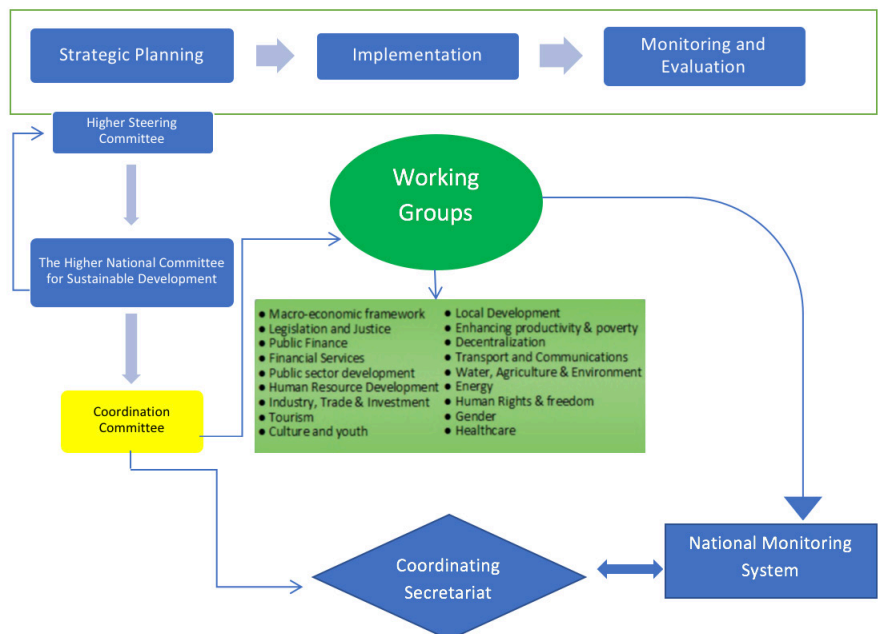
Strategic Planning

Implementation

Monitoring and Evaluation

Higher Steering Committee

The Higher National Committee for Sustainable Development

Coordination Committee

Working Groups

- Macro-economic framework
- Legislation and Justice
- Public Finance
- Financial Services
- Public sector development
- Human Resource Development
- Industry, Trade & Investment
- Tourism
- Culture and youth

- Local Development
- Enhancing productivity & poverty
- Decentralization
- Transport and Communications
- Water, Agriculture & Environment
- Energy
- Human Rights & freedom
- Gender
- Healthcare

Coordinating Secretariat

National Monitoring System